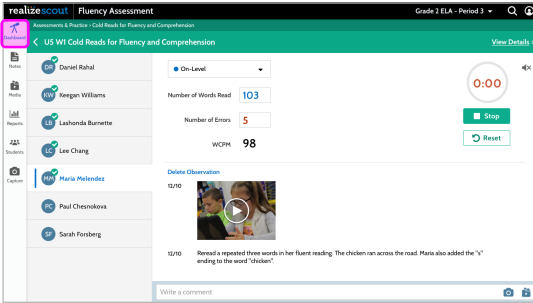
realizescout | Fluency Assessment

Grade 2 ELA - Period 3

Assessments & Practice > Cold Reads for Fluency and Comprehension

Dashboard

Notes

Media

Reports

Students

Capture

< US WI Cold Reads for Fluency and Comprehension

View Details

DR Daniel Rahal

KW Keegan Williams

LB Lashonda Burnette

LC Lee Chang

MM Maria Melendez

PC Paul Chesnokova

SF Sarah Forsberg

On-Level

Number of Words Read 103

Number of Errors 5

WCPM 98

0:00

Stop

Reset

Delete Observation

12/10

12/10 Reread a repeated three words in her fluent reading. The chicken ran across the road. Maria also added the "s" ending to the word "chicken".

Write a comment